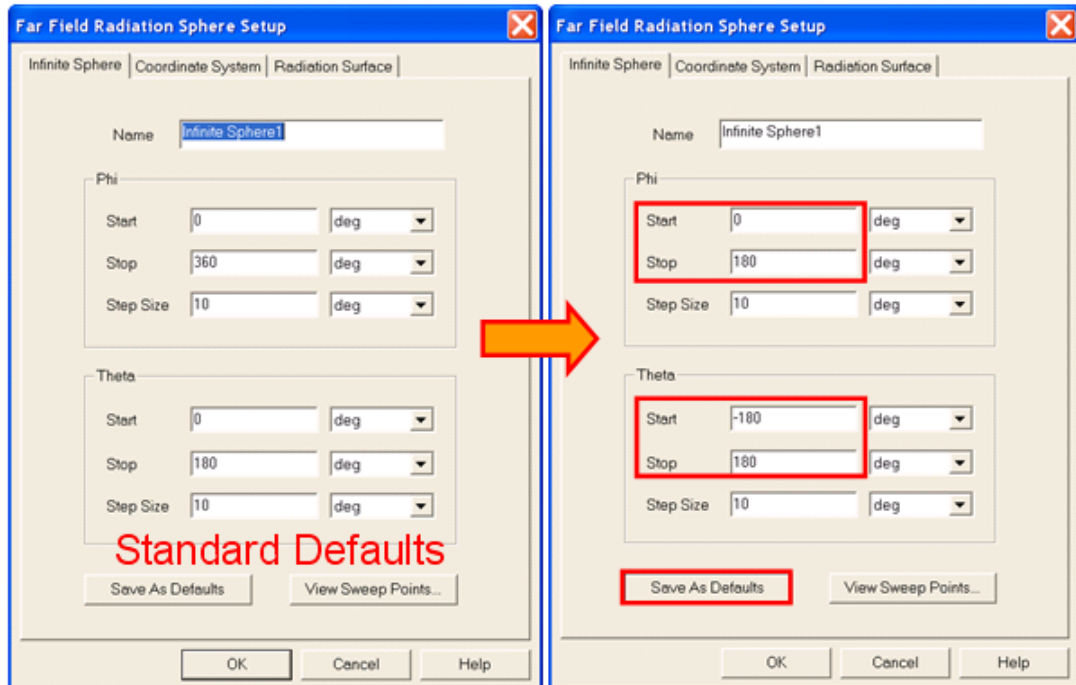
Far Field Radiation Sphere Setup

Infinite Sphere | Coordinate System | Radiation Surface

Name Infinite Sphere1

Phi

Start 0 deg

Stop 360 deg

Step Size 10 deg

Theta

Start 0 deg

Stop 180 deg

Step Size 10 deg

Standard Defaults

Save As Defaults

View Sweep Points...

OK Cancel Help

Far Field Radiation Sphere Setup

Infinite Sphere | Coordinate System | Radiation Surface

Name Infinite Sphere1

Phi

Start 0 deg

Stop 180 deg

Step Size 10 deg

Theta

Start -180 deg

Stop 180 deg

Step Size 10 deg

Save As Defaults

View Sweep Points...

OK Cancel Help